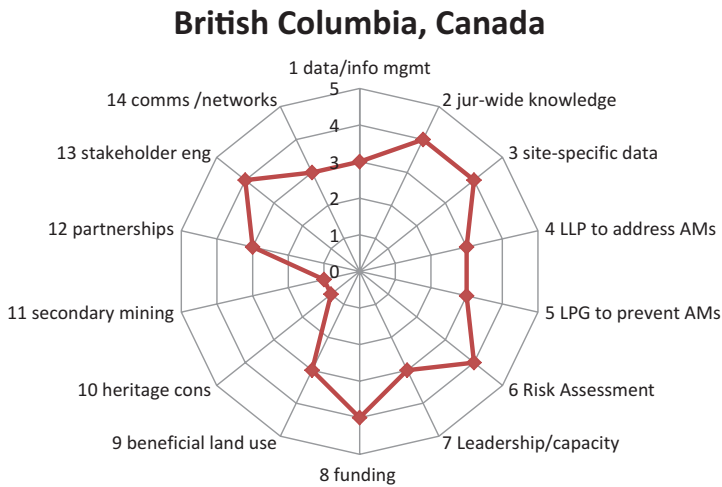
British Columbia, Canada

1 data/info mgmt
2 jur-wide knowledge
3 site-specific data
4 LLP to address AMs
5 LPG to prevent AMs
6 Risk Assessment
7 Leadership/capacity
8 funding
9 beneficial land use
10 heritage cons
11 secondary mining
12 partnerships
13 stakeholder eng
14 comms /networks

5
4
3
2
1
0